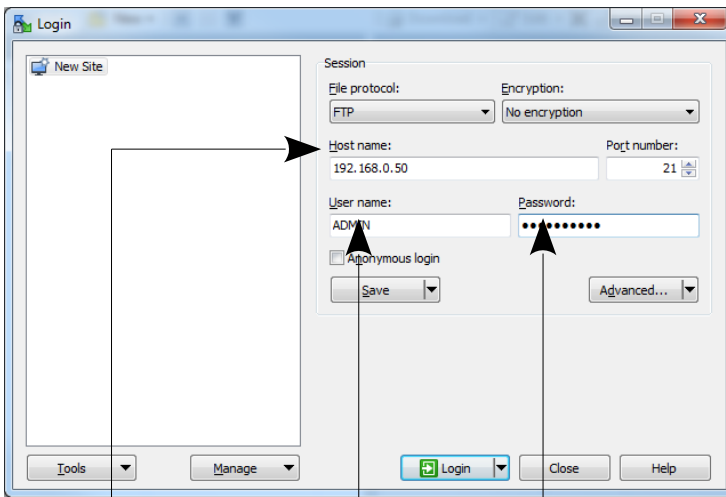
Login

New Site

Session

File protocol:
FTP

Encryption:
No encryption

Host name:
192.168.0.50

Port number:
21

User name:
ADMIN

Password:
•••••••••••

Anonymous login

Save

Advanced...

Tools

Manage

Login

Close

Help